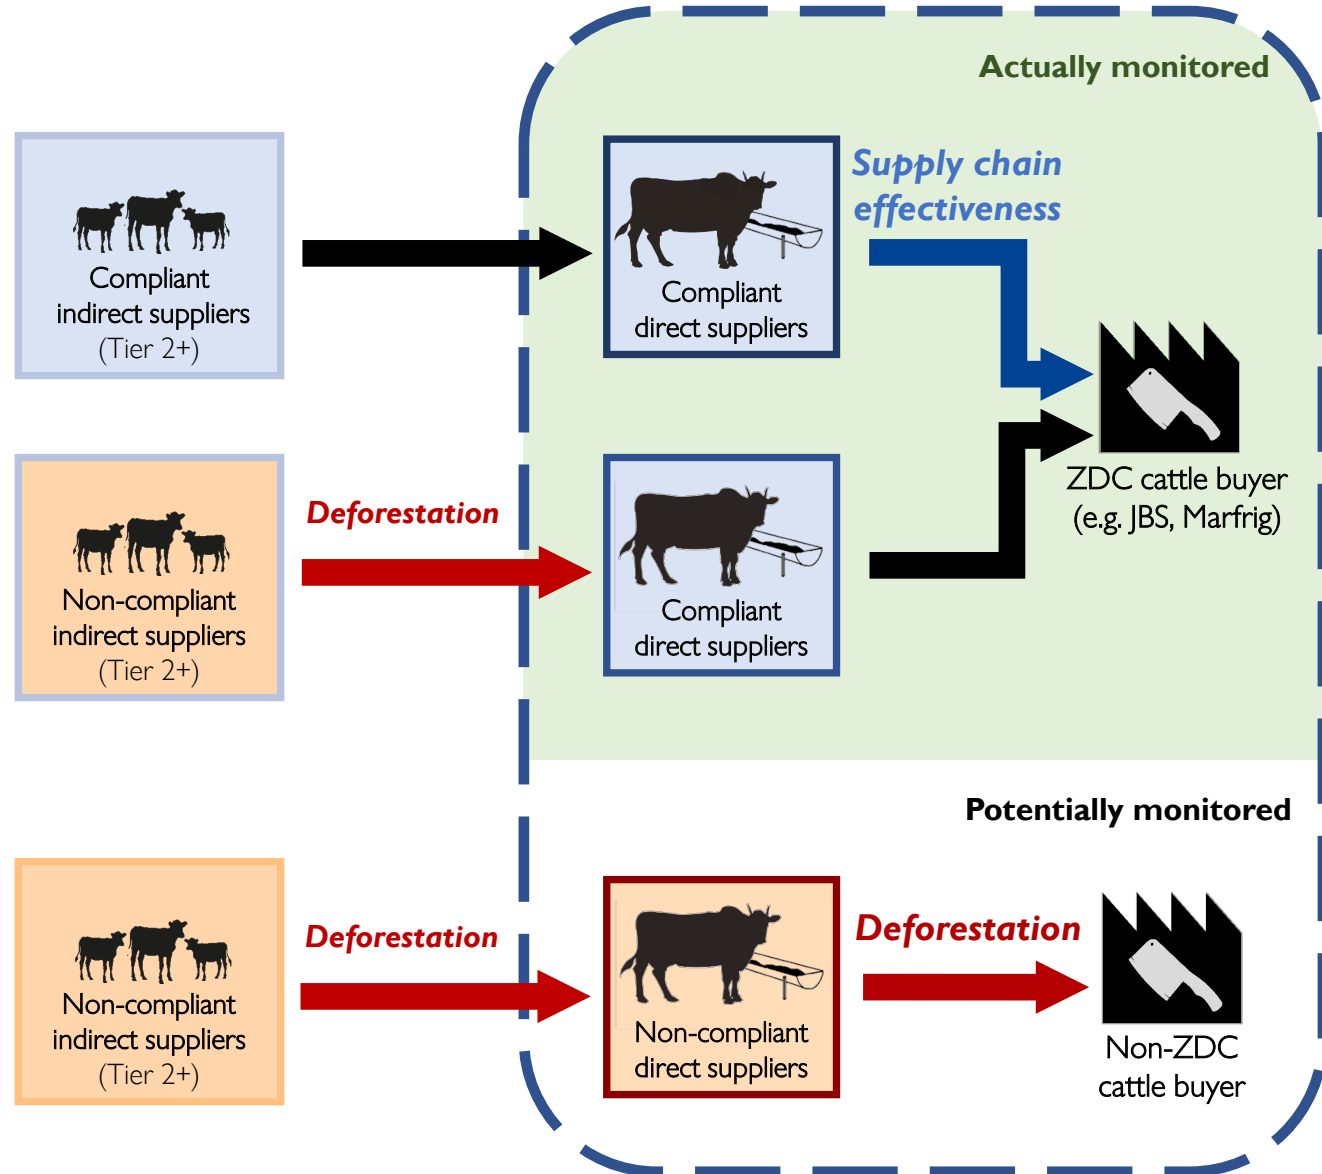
Actually monitored

Compliant indirect suppliers (Tier 2+)

Compliant direct suppliers

Supply chain effectiveness

ZDC cattle buyer (e.g. JBS, Marfrig)

Deforestation

Non-compliant indirect suppliers (Tier 2+)

Compliant direct suppliers

Potentially monitored

Deforestation

Non-compliant indirect suppliers (Tier 2+)

Non-compliant direct suppliers

Deforestation

Non-ZDC cattle buyer